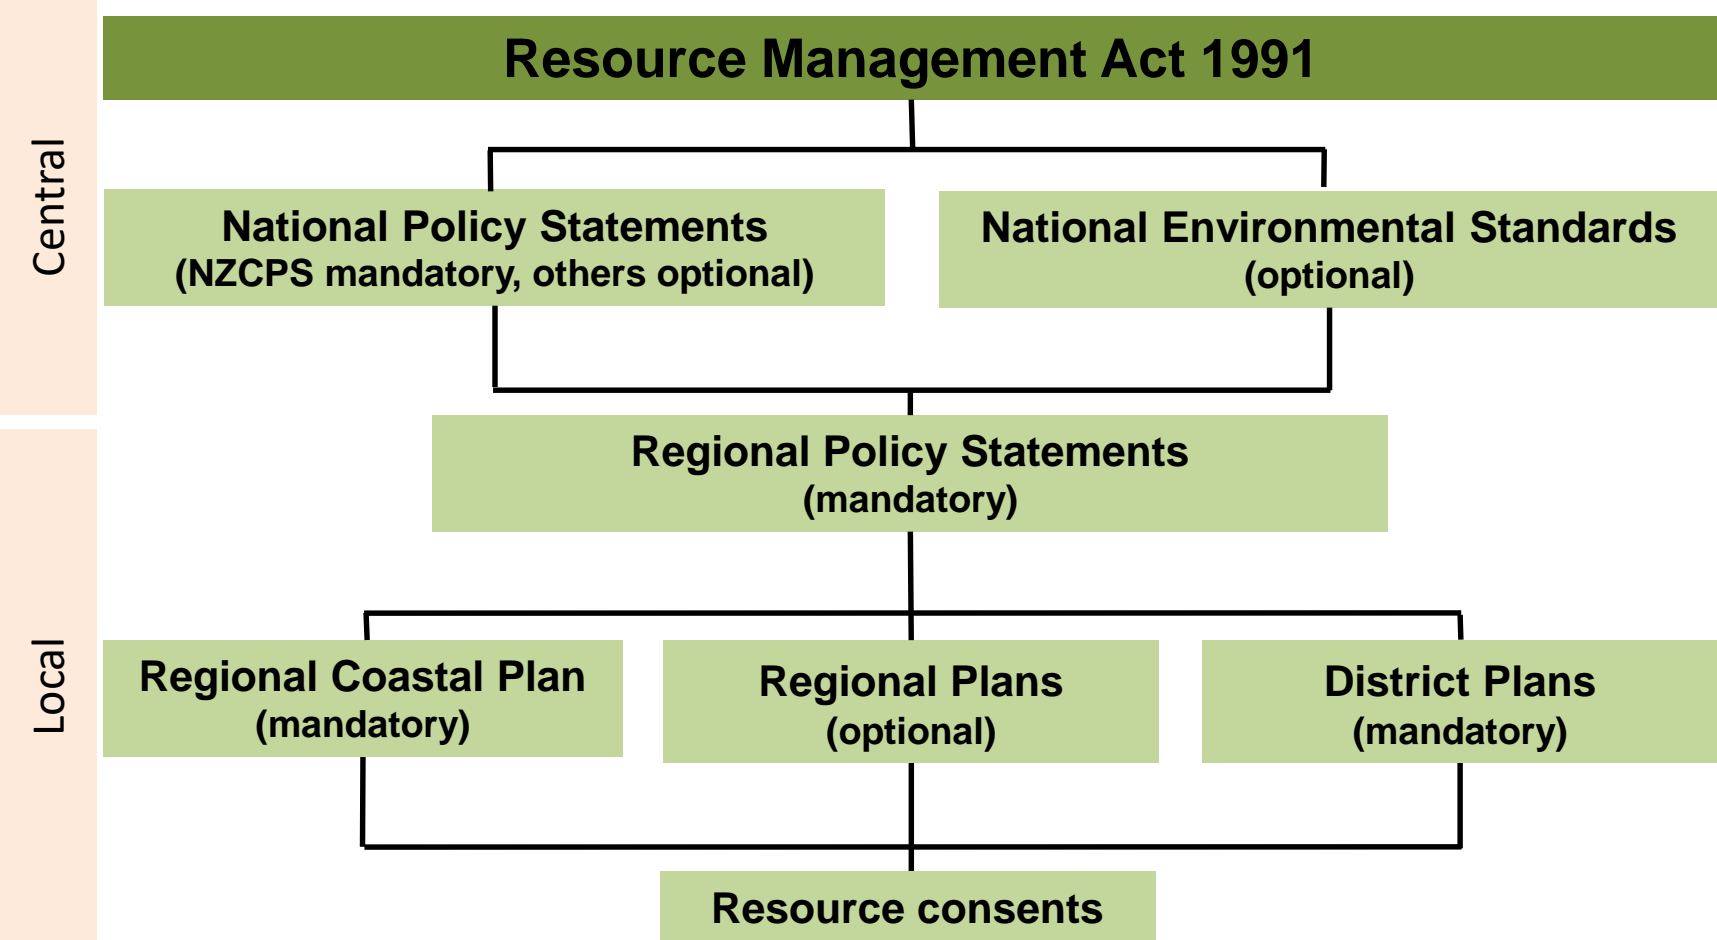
Central

Local

Resource Management Act 1991

National Policy Statements
(NZCPS mandatory, others optional)

National Environmental Standards
(optional)

Regional Policy Statements
(mandatory)

Regional Coastal Plan
(mandatory)

Regional Plans
(optional)

District Plans
(mandatory)

Resource consents